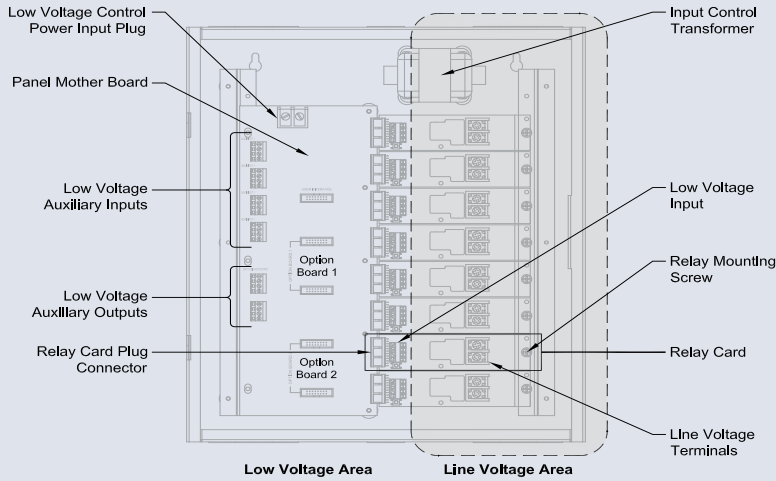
Low Voltage Control Power Input Plug

Panel Mother Board

Low Voltage Auxiliary Inputs

Low Voltage Auxiliary Outputs

Relay Card Plug Connector

Option Board 1

Option Board 2

Input Control Transformer

Low Voltage Input

Relay Mounting Screw

Relay Card

Line Voltage Terminals

Low Voltage Area

Line Voltage Area